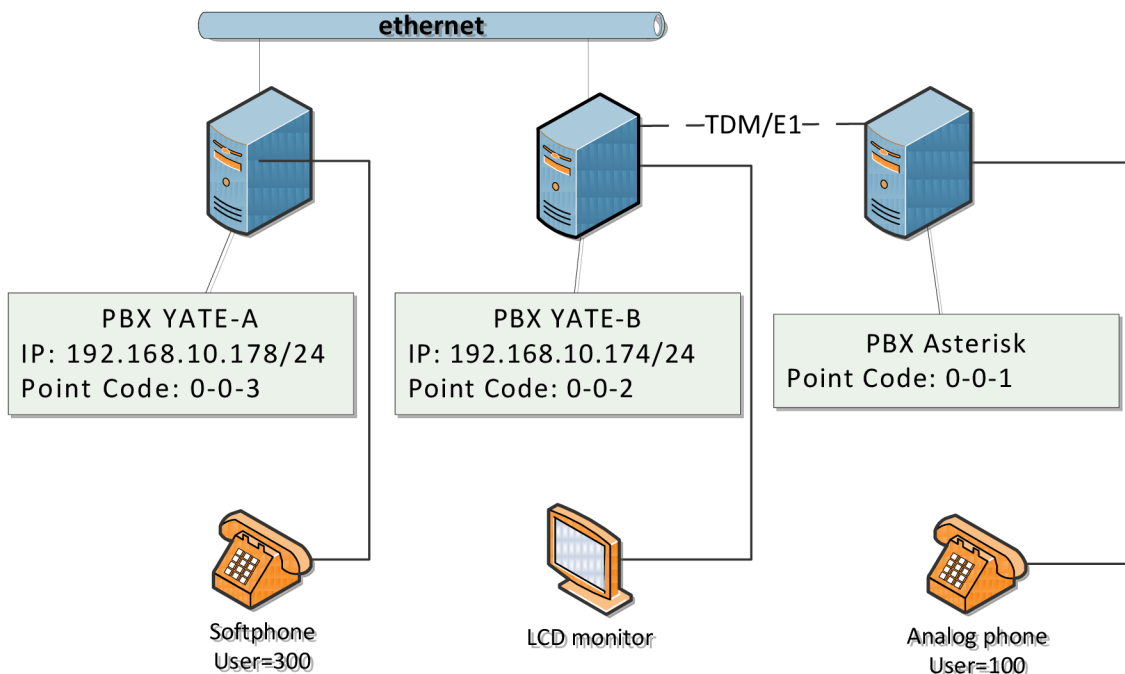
ethernet

TDM/E1

PBX YATE-A
IP: 192.168.10.178/24
Point Code: 0-0-3

PBX YATE-B
IP: 192.168.10.174/24
Point Code: 0-0-2

PBX Asterisk
Point Code: 0-0-1

Softphone
User=300

LCD monitor

Analog phone
User=100